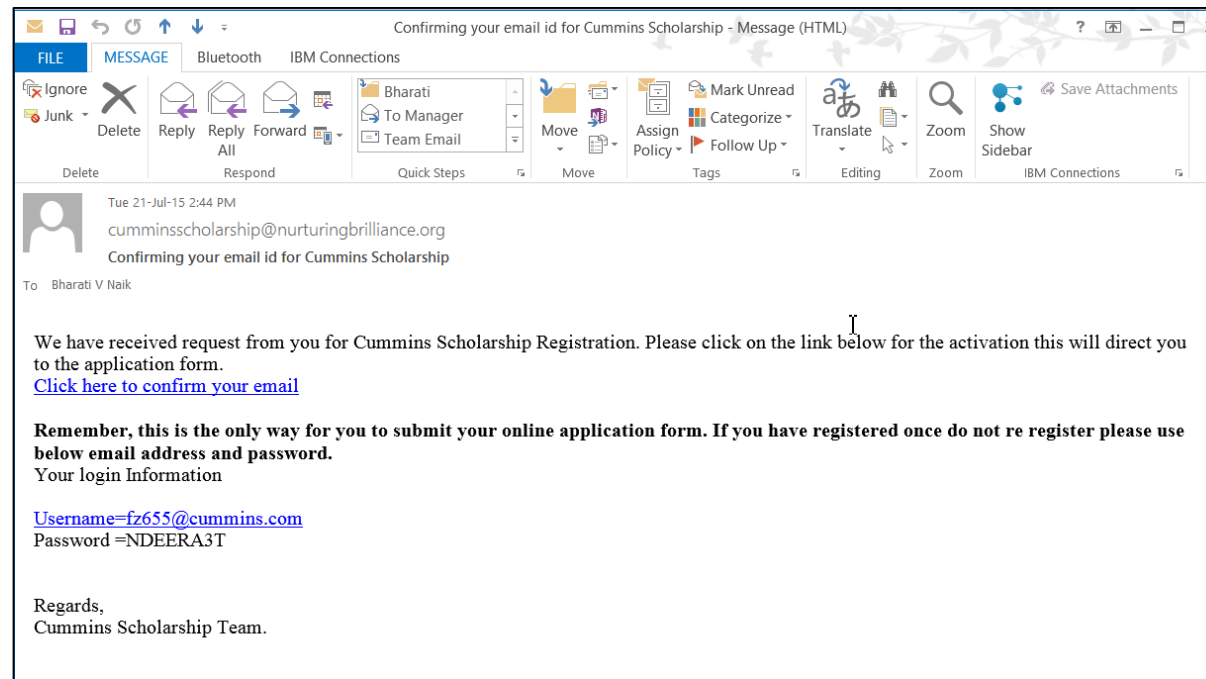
Confirming your email id for Cummins Scholarship - Message (HTML)

FILE MESSAGE Bluetooth IBM Connections

Ignore
Junk
Delete
Delete

Reply
Reply All
Forward
Respond

Bharati
To Manager
Team Email
Quick Steps

Move
Move

Assign Policy
Mark Unread
Categorize
Follow Up
Tags

Translate
Editing

Zoom
Zoom

Show Sidebar
Save Attachments
IBM Connections

Tue 21-Jul-15 2:44 PM
cumminsscholarship@nurturingbrilliance.org
Confirming your email id for Cummins Scholarship
To Bharati V Naik

We have received request from you for Cummins Scholarship Registration. Please click on the link below for the activation this will direct you to the application form.
Click here to confirm your email

**Remember, this is the only way for you to submit your online application form. If you have registered once do not re register please use below email address and password.**
Your login Information

Username=fz655@cummins.com
Password =NDEERA3T

Regards,
Cummins Scholarship Team.